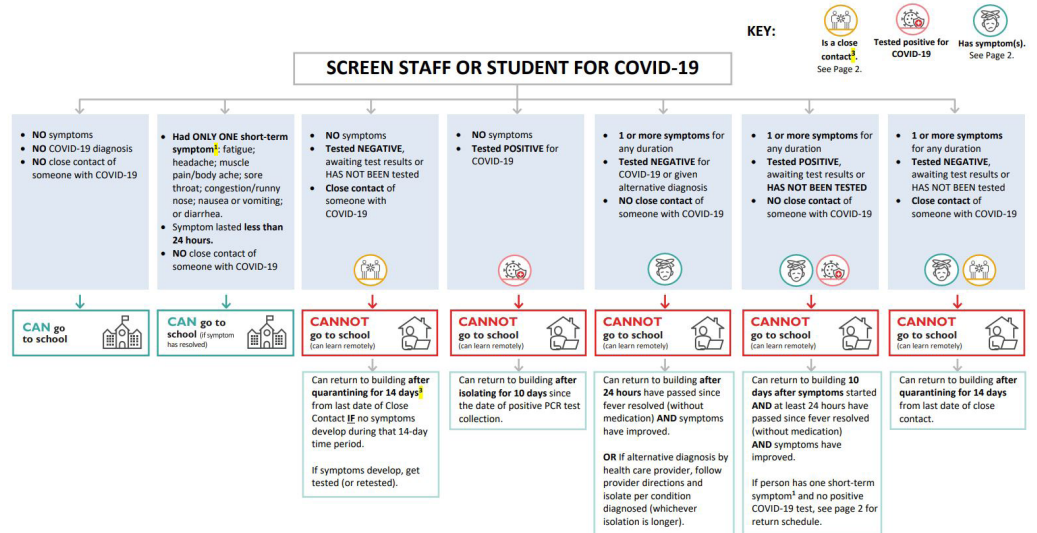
KEY:

Is a close contact³. See Page 2.

Tested positive for COVID-19

Has symptom(s). See Page 2.

SCREEN STAFF OR STUDENT FOR COVID-19

• NO symptoms
• NO COVID-19 diagnosis
• NO close contact of someone with COVID-19

CAN go to school

• Had ONLY ONE short-term symptom¹: fatigue; headache; muscle pain/body ache; sore throat; congestion/runny nose; nausea or vomiting; or diarrhea.
• Symptom lasted less than 24 hours.
• NO close contact of someone with COVID-19

CAN go to school (if symptom has resolved)

• NO symptoms
• Tested NEGATIVE, awaiting test results or HAS NOT BEEN tested
• Close contact of someone with COVID-19

CANNOT go to school (can learn remotely)

Can return to building after quarantining for 14 days³ from last date of Close Contact IF no symptoms develop during that 14-day time period.

If symptoms develop, get tested (or retested).

• NO symptoms
• Tested POSITIVE for COVID-19

CANNOT go to school (can learn remotely)

Can return to building after isolating for 10 days since the date of positive PCR test collection.

• 1 or more symptoms for any duration
• Tested NEGATIVE for COVID-19 or given alternative diagnosis
• NO close contact of someone with COVID-19

CANNOT go to school (can learn remotely)

Can return to building after 24 hours have passed since fever resolved (without medication) AND symptoms have improved.

OR If alternative diagnosis by health care provider, follow provider directions and isolate per condition diagnosed (whichever isolation is longer).

• 1 or more symptoms for any duration
• Tested POSITIVE, awaiting test results or HAS NOT BEEN TESTED
• NO close contact of someone with COVID-19

CANNOT go to school (can learn remotely)

Can return to building 10 days after symptoms started AND at least 24 hours have passed since fever resolved (without medication) AND symptoms have improved.

If person has one short-term symptom¹ and no positive COVID-19 test, see page 2 for return schedule.

• 1 or more symptoms for any duration
• Tested NEGATIVE, awaiting test results or HAS NOT BEEN tested
• Close contact of someone with COVID-19

CANNOT go to school (can learn remotely)

Can return to building after quarantining for 14 days from last date of close contact.